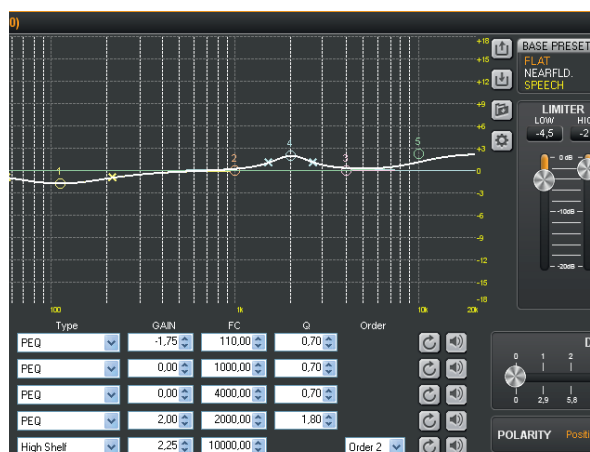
0)

+18
+15
+12
+9
+6
+3
0
-3
-6
-9
-12
-15
-18

1
2
3
4
5

100
1k
10k
20k

BASE PRESET
FLAT
NEARFLD.
SPEECH

LIMITER
LOW
HIG
-4,5
-2

0 dB
-10dB
-20dB

Type
GAIN
FC
Q
Order

| Type | GAIN | FC | Q | Order |
|---|---|---|---|---|
| PEQ | -1,75 | 110,00 | 0,70 | |
| PEQ | 0,00 | 1000,00 | 0,70 | |
| PEQ | 0,00 | 4000,00 | 0,70 | |
| PEQ | 2,00 | 2000,00 | 1,80 | |
| High Shell | 2,25 | 10000,00 | | Order 2 |

D
0
1
2
0
2,9
5,8

POLARITY
Positi